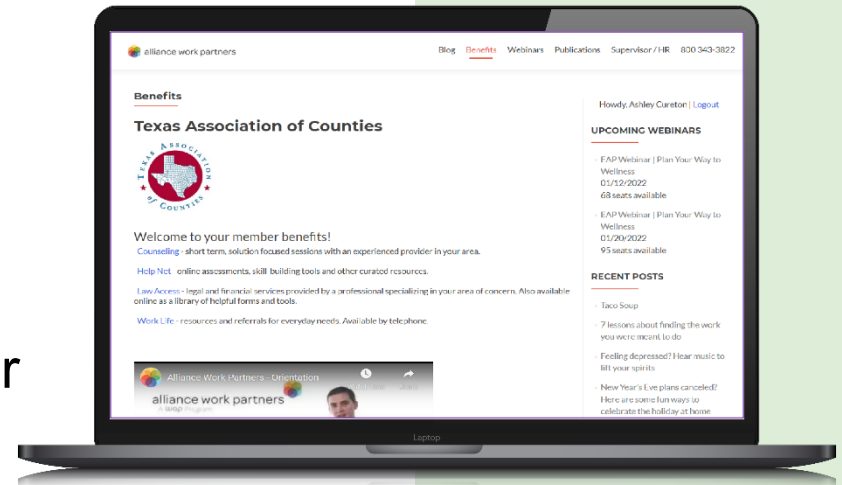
alliance work partners

Blog Benefits Webinars Publications Supervisor / HR 800 343-3822

Benefits

Texas Association of Counties

Texas Association of Counties

Welcome to your member benefits!

Counseling - short term, solution focused sessions with an experienced provider in your area.

Help Net online assessments, skill building tools and other curated resources.

Law Access - legal and financial services provided by a professional specializing in your area of concern. Also available online as a library of helpful forms and tools.

Work Life - resources and referrals for everyday needs. Available by telephone.

Alliance Work Partners - Orientation

alliance work partners

Howdy, Ashley Cureton | Logout

UPCOMING WEBINARS

EAP Webinar | Plan Your Way to Wellness
01/12/2022
68 seats available

EAP Webinar | Plan Your Way to Wellness
01/20/2022
95 seats available

RECENT POSTS

Taco Soup

7 lessons about finding the work you were meant to do

Feeling depressed? Hear music to lift your spirits

New Year's Eve plans canceled? Here are some fun ways to celebrate the holiday at home

r

Laptop